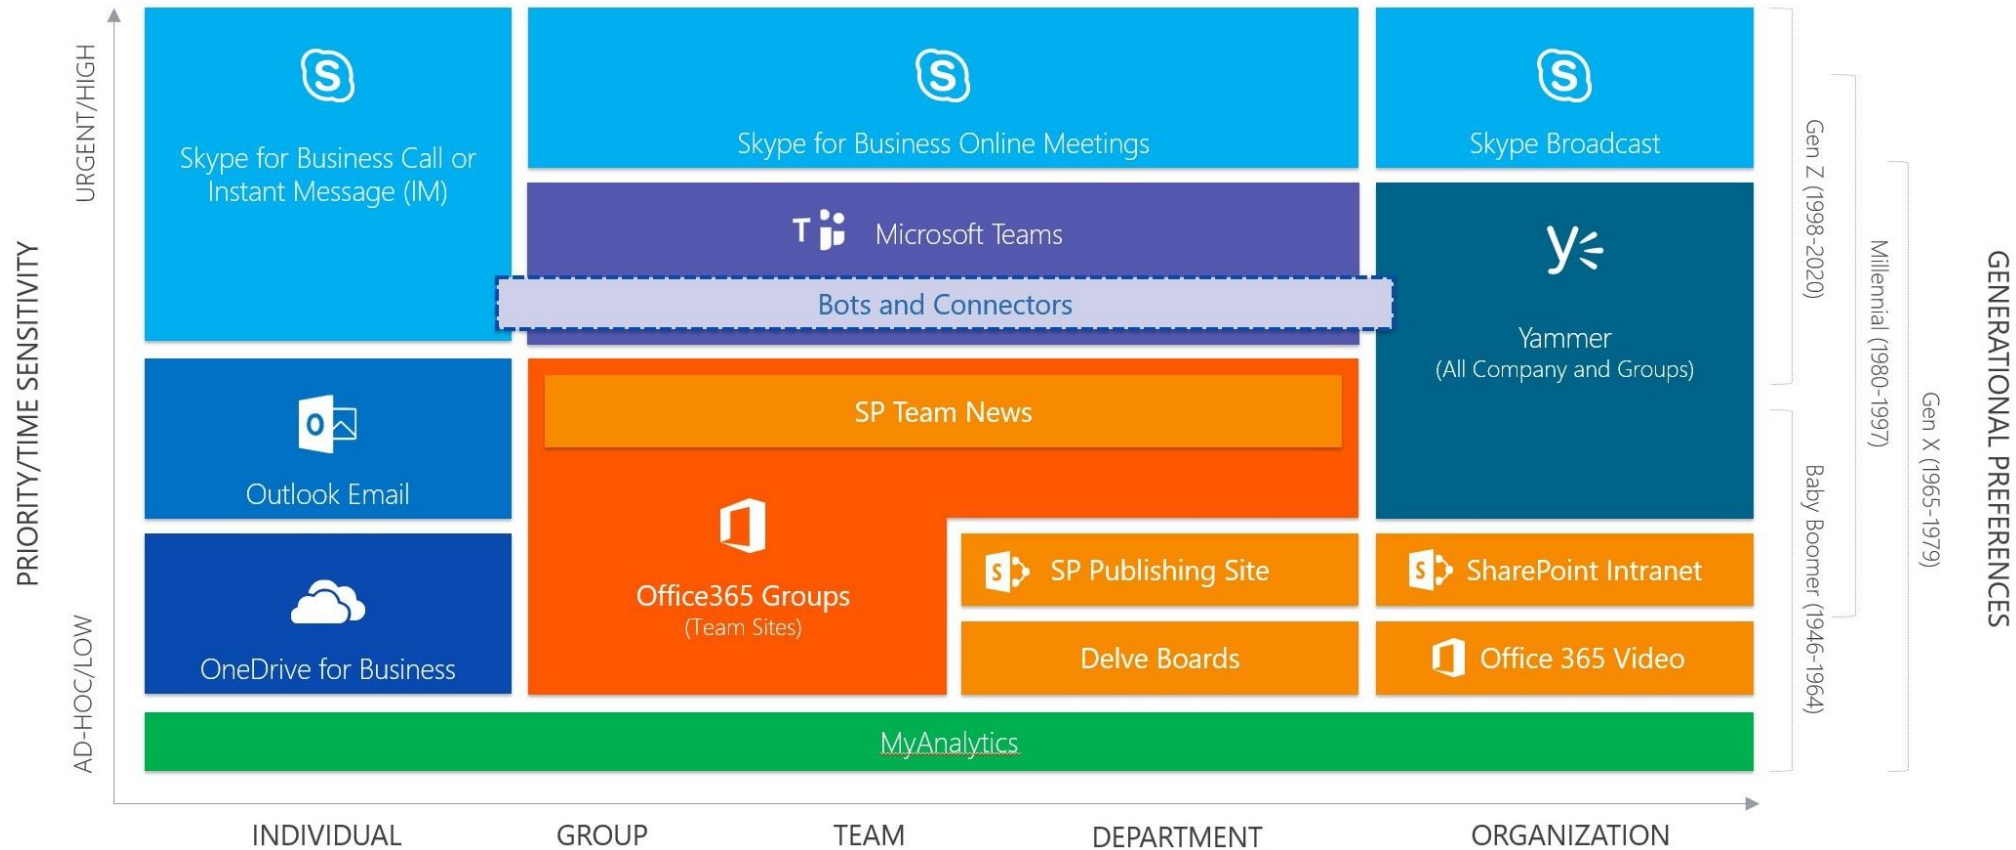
PRIORITY/TIME SENSITIVITY

URGENT/HIGH

AD-HOC/LOW

Skype for Business Call or Instant Message (IM)

Skype for Business Online Meetings

Skype Broadcast

Microsoft Teams

Bots and Connectors

Yammer
(All Company and Groups)

Outlook Email

SP Team News

Office365 Groups
(Team Sites)

OneDrive for Business

SP Publishing Site

SharePoint Intranet

Delve Boards

Office 365 Video

MyAnalytics

INDIVIDUAL

GROUP

TEAM

DEPARTMENT

ORGANIZATION

Gen Z (1998-2020)

Millennial (1980-1997)

Gen X (1965-1979)

Baby Boomer (1946-1964)

GENERATIONAL PREFERENCES